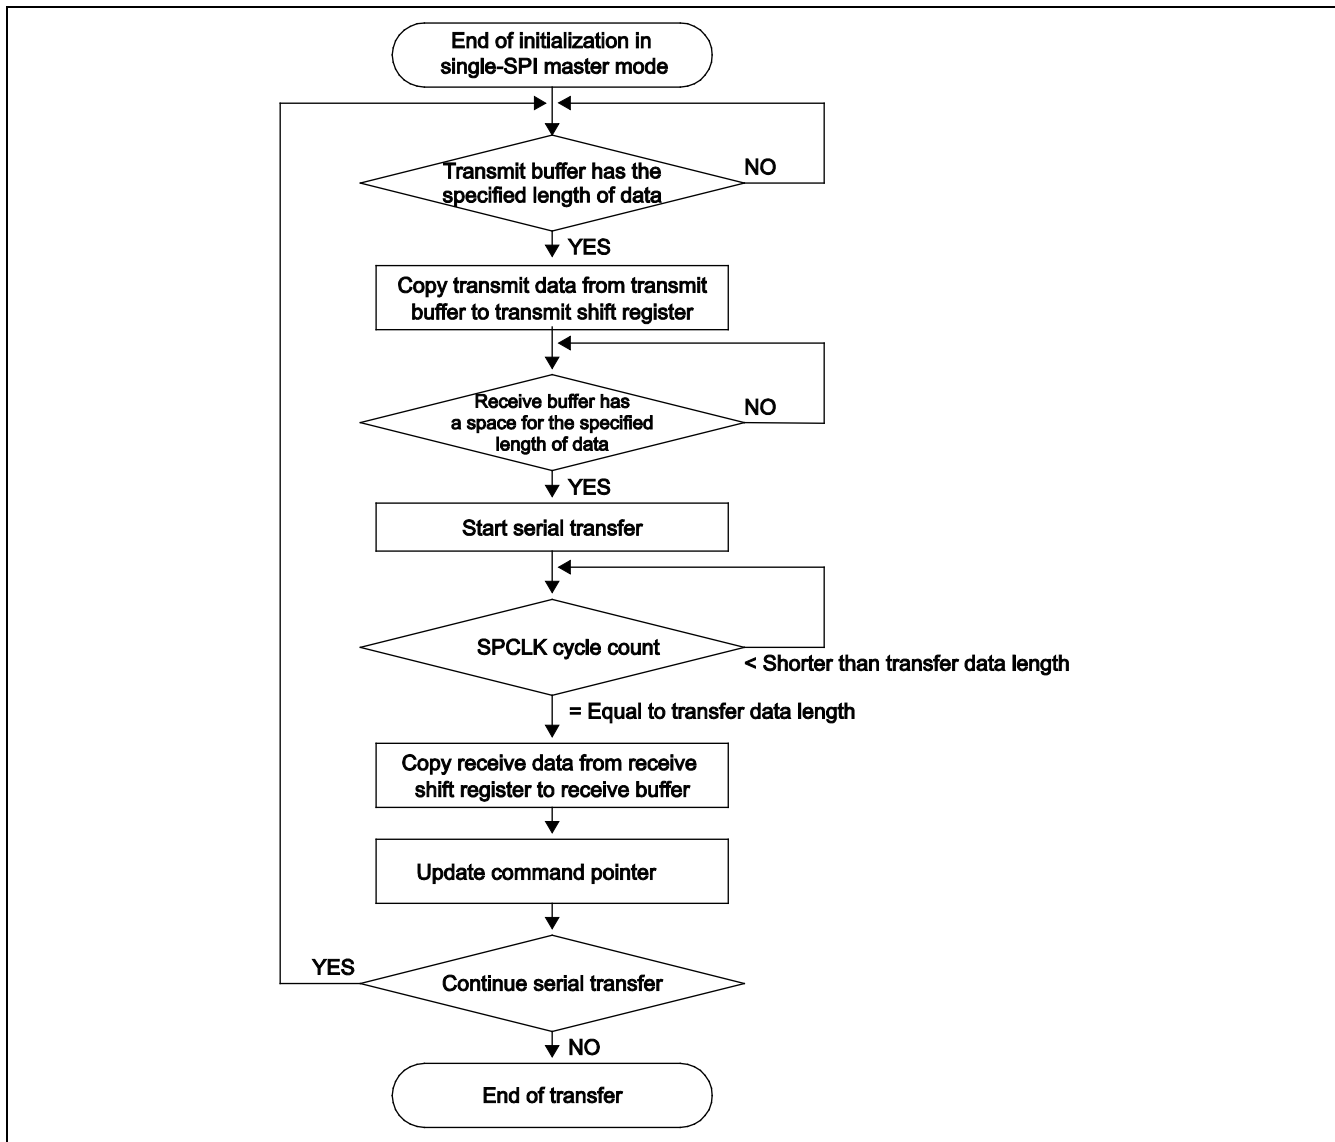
End of initialization in single-SPI master mode

Transmit buffer has the specified length of data

NO

YES

Copy transmit data from transmit buffer to transmit shift register

Receive buffer has a space for the specified length of data

NO

YES

Start serial transfer

SPCLK cycle count

< Shorter than transfer data length

= Equal to transfer data length

Copy receive data from receive shift register to receive buffer

Update command pointer

YES

Continue serial transfer

NO

End of transfer